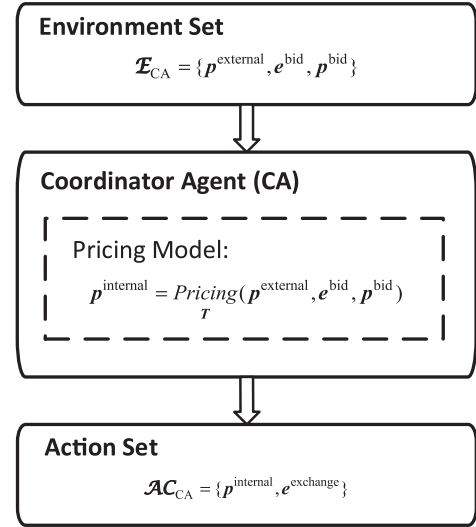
Environment Set

$\boldsymbol{\mathcal{E}}_{\text{CA}} = \{\boldsymbol{p}^{\text{external}}, \boldsymbol{e}^{\text{bid}}, \boldsymbol{p}^{\text{bid}}\}$

Coordinator Agent (CA)

Pricing Model:

$\boldsymbol{p}^{\text{internal}} = \underset{\boldsymbol{T}}{Pricing}(\boldsymbol{p}^{\text{external}}, \boldsymbol{e}^{\text{bid}}, \boldsymbol{p}^{\text{bid}})$

Action Set

$\boldsymbol{\mathcal{AC}}_{\text{CA}} = \{\boldsymbol{p}^{\text{internal}}, \boldsymbol{e}^{\text{exchange}}\}$